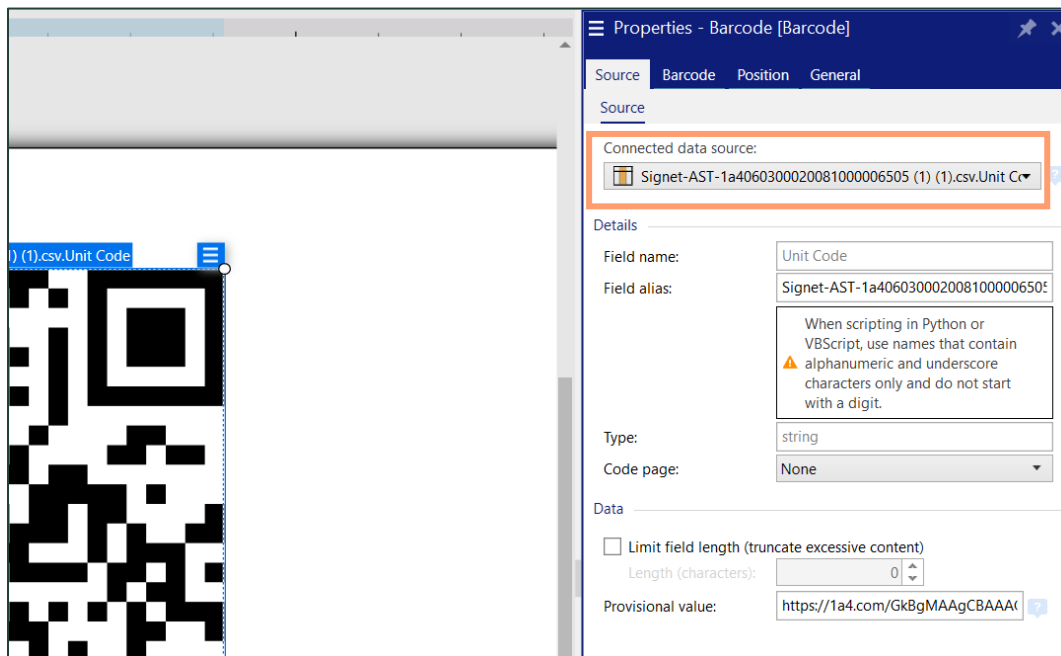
1) (1).csv.Unit Code

Properties - Barcode [Barcode]

Source Barcode Position General

Source

Connected data source:

Signet-AST-1a4060300020081000006505 (1) (1).csv.Unit Co

Details

Field name: Unit Code

Field alias: Signet-AST-1a4060300020081000006505

When scripting in Python or VBScript, use names that contain alphanumeric and underscore characters only and do not start with a digit.

Type: string

Code page: None

Data

Limit field length (truncate excessive content)

Length (characters): 0

Provisional value: https://1a4.com/GkBgMAAgCBAAA(